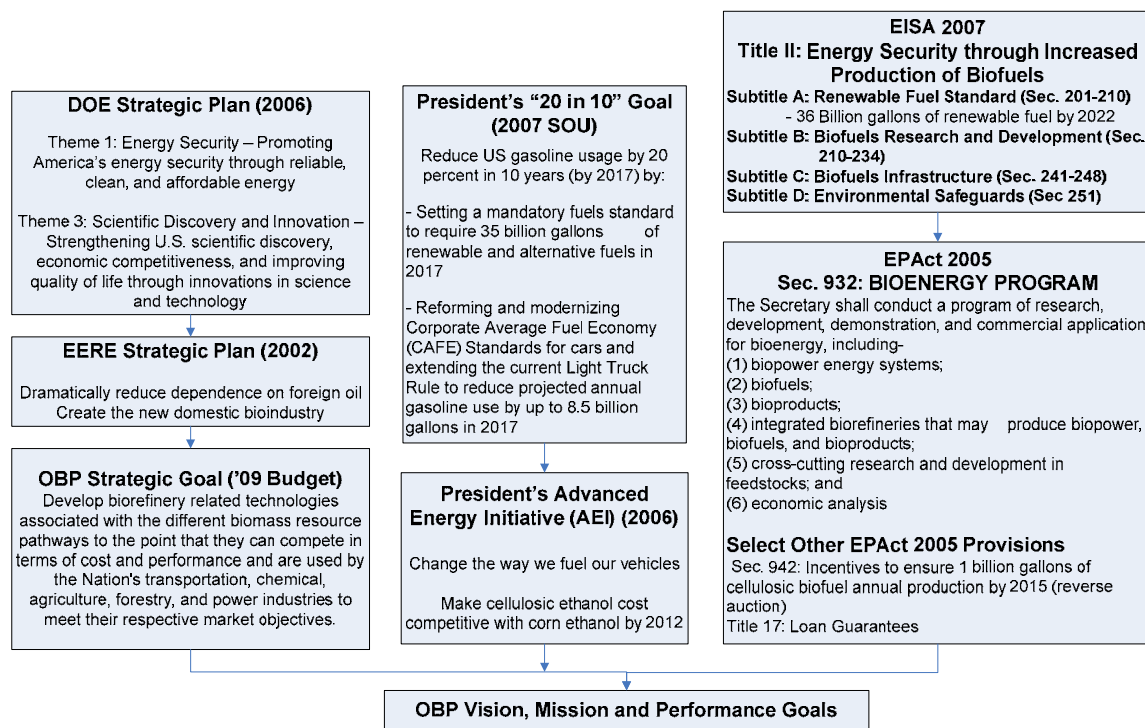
DOE Strategic Plan (2006)

Theme 1: Energy Security – Promoting America's energy security through reliable, clean, and affordable energy

Theme 3: Scientific Discovery and Innovation – Strengthening U.S. scientific discovery, economic competitiveness, and improving quality of life through innovations in science and technology

EERE Strategic Plan (2002)

Dramatically reduce dependence on foreign oil
Create the new domestic bioindustry

OBP Strategic Goal ('09 Budget)
Develop biorefinery related technologies associated with the different biomass resource pathways to the point that they can compete in terms of cost and performance and are used by the Nation's transportation, chemical, agriculture, forestry, and power industries to meet their respective market objectives.

President's "20 in 10" Goal (2007 SOU)

Reduce US gasoline usage by 20 percent in 10 years (by 2017) by:

- Setting a mandatory fuels standard to require 35 billion gallons of renewable and alternative fuels in 2017

- Reforming and modernizing Corporate Average Fuel Economy (CAFE) Standards for cars and extending the current Light Truck Rule to reduce projected annual gasoline use by up to 8.5 billion gallons in 2017

President's Advanced Energy Initiative (AEI) (2006)

Change the way we fuel our vehicles

Make cellulosic ethanol cost competitive with corn ethanol by 2012

EISA 2007
Title II: Energy Security through Increased Production of Biofuels
Subtitle A: Renewable Fuel Standard (Sec. 201-210)
- 36 Billion gallons of renewable fuel by 2022
Subtitle B: Biofuels Research and Development (Sec. 210-234)
Subtitle C: Biofuels Infrastructure (Sec. 241-248)
Subtitle D: Environmental Safeguards (Sec 251)

EPAct 2005
Sec. 932: BIOENERGY PROGRAM
The Secretary shall conduct a program of research, development, demonstration, and commercial application for bioenergy, including-
(1) biopower energy systems;
(2) biofuels;
(3) bioproducts;
(4) integrated biorefineries that may produce biopower, biofuels, and bioproducts;
(5) cross-cutting research and development in feedstocks; and
(6) economic analysis

Select Other EPAct 2005 Provisions
Sec. 942: Incentives to ensure 1 billion gallons of cellulosic biofuel annual production by 2015 (reverse auction)
Title 17: Loan Guarantees

OBP Vision, Mission and Performance Goals